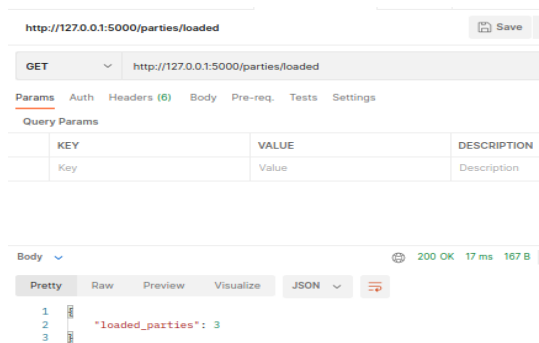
http://127.0.0.1:5000/parties/loaded

Save

GET http://127.0.0.1:5000/parties/loaded

Params Auth Headers (6) Body Pre-req. Tests Settings

Query Params

| KEY | VALUE | DESCRIPTION |
|---|---|---|
| Key | Value | Description |

Body

200 OK 17 ms 167 B

Pretty Raw Preview Visualize JSON

1 {
2 "loaded_parties": 3
3 }